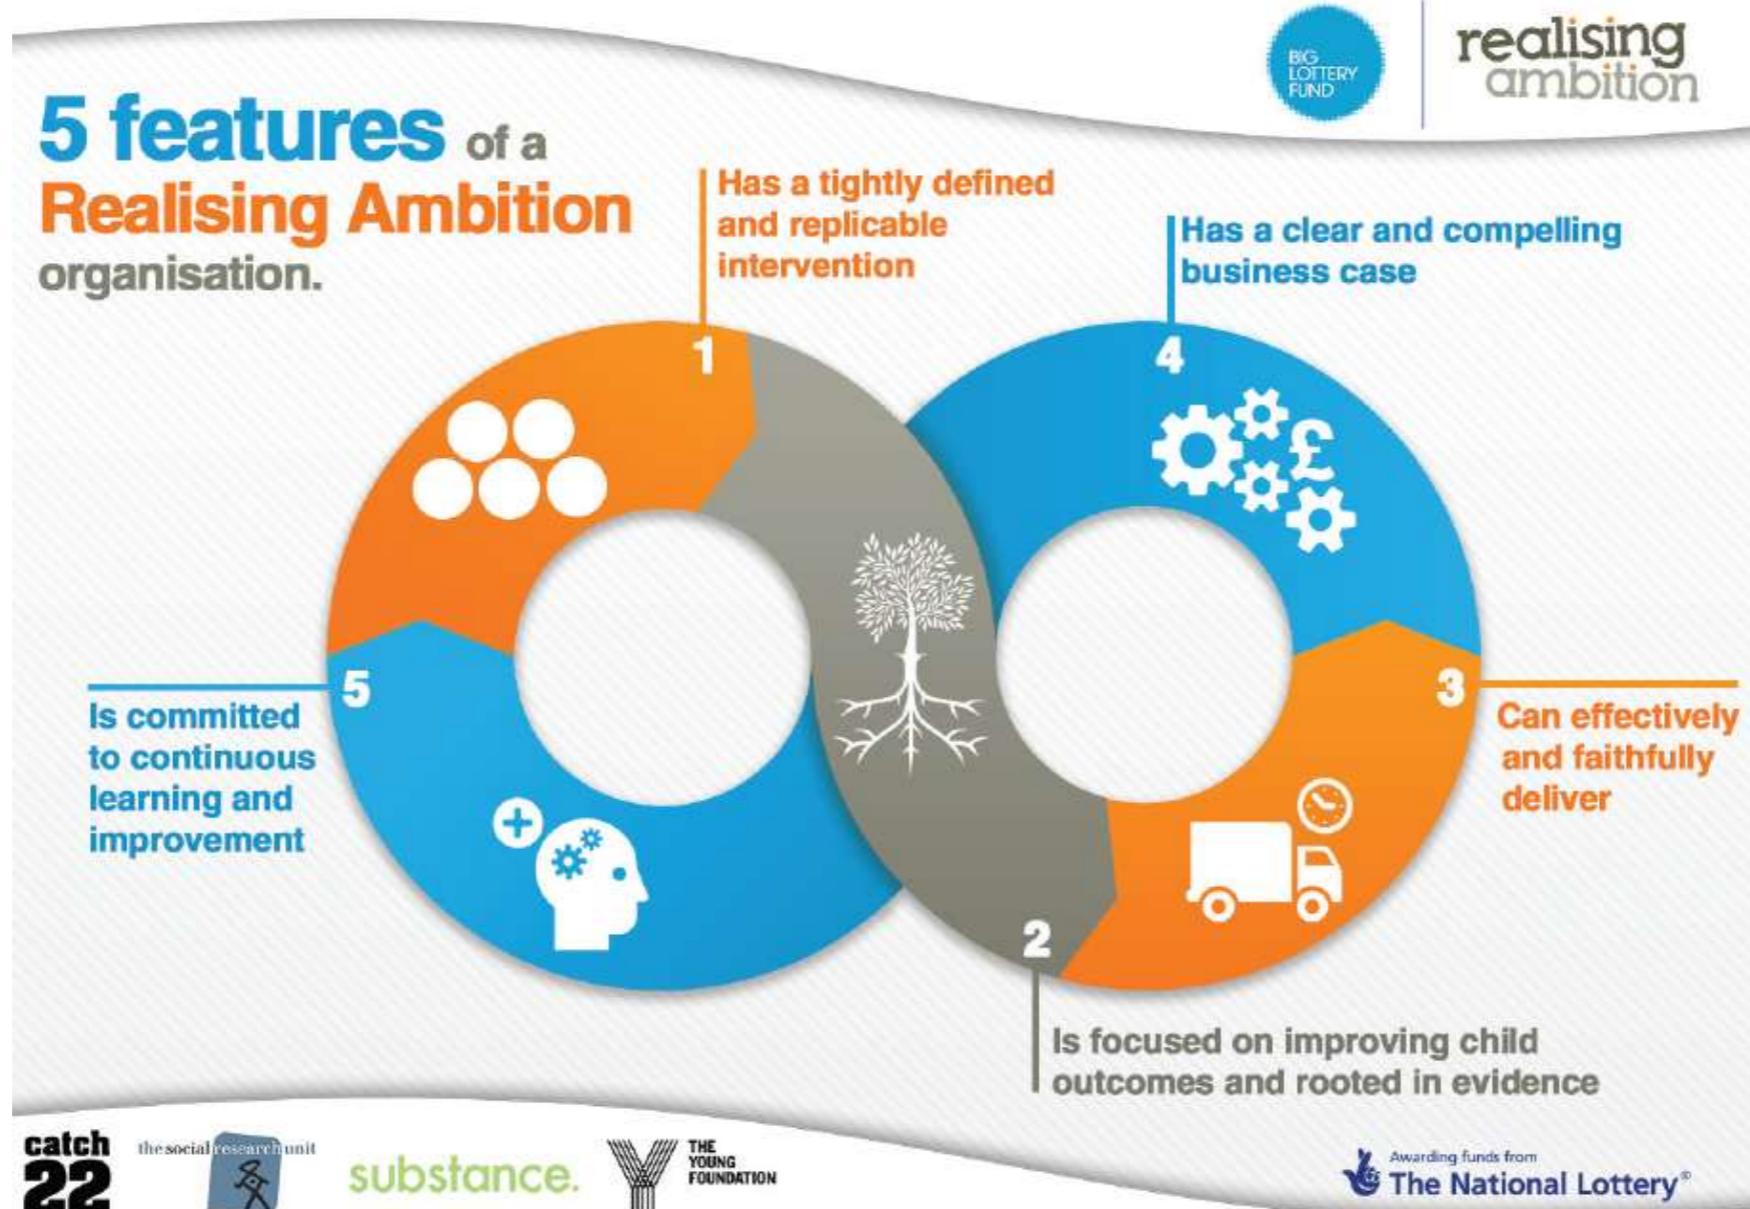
BIG LOTTERY FUND

realising ambition

5 features of a Realising Ambition organisation.

Has a tightly defined and replicable intervention

1

Has a clear and compelling business case

4

5

Is committed to continuous learning and improvement

3

Can effectively and faithfully deliver

2

Is focused on improving child outcomes and rooted in evidence

catch 22

the social research unit

substance.

THE YOUNG FOUNDATION

Awarding funds from The National Lottery®